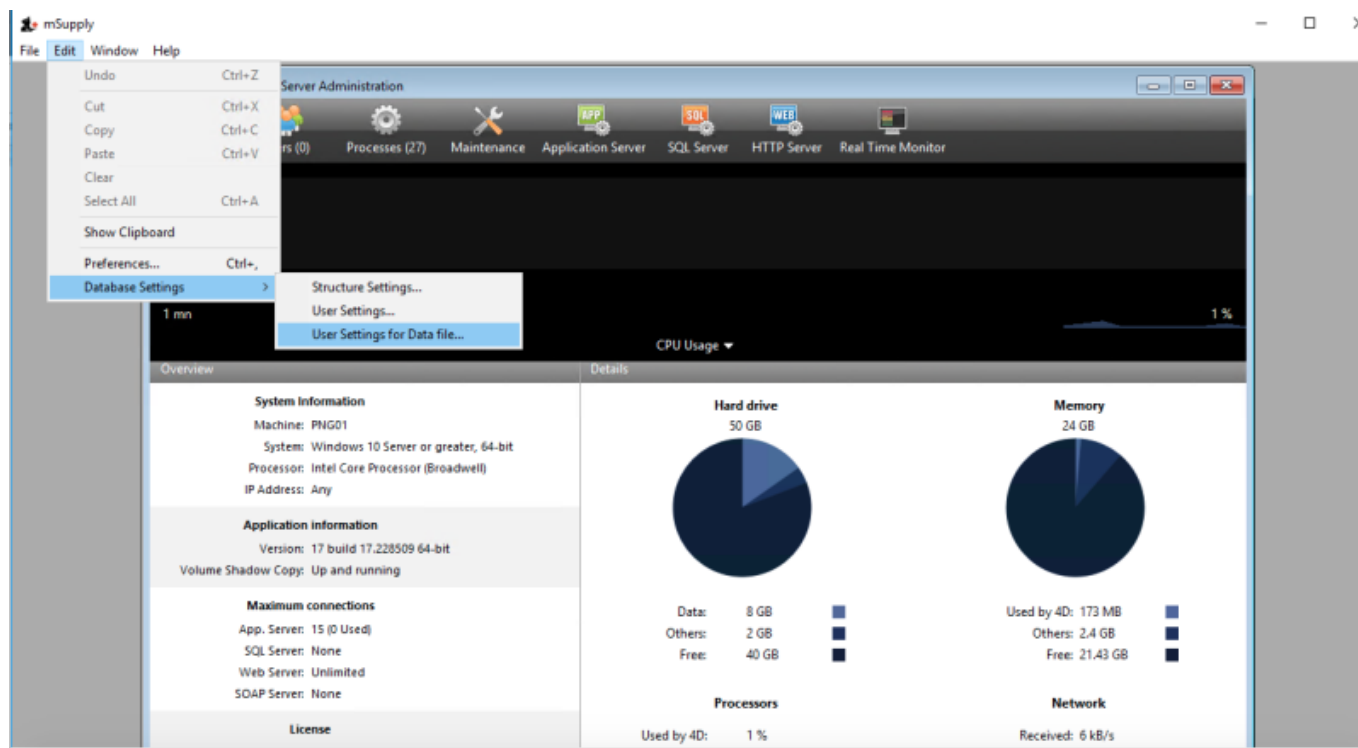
mSupply

File Edit Window Help

Undo Ctrl+Z
Cut Ctrl+X
Copy Ctrl+C
Paste Ctrl+V
Clear
Select All Ctrl+A
Show Clipboard
Preferences... Ctrl+,
Database Settings

Structure Settings...
User Settings...
User Settings for Data file...

Server Administration

rs (0) Processes (27) Maintenance Application Server SQL Server HTTP Server Real Time Monitor

1 mn
1 %
CPU Usage

Overview
Details

System Information
Machine: PNG01
System: Windows 10 Server or greater, 64-bit
Processor: Intel Core Processor (Broadwell)
IP Address: Any

Application information
Version: 17 build 17.228509 64-bit
Volume Shadow Copy: Up and running

Maximum connections
App. Server: 15 (0 Used)
SQL Server: None
Web Server: Unlimited
SOAP Server: None

License

Hard drive
50 GB

Data: 8 GB
Others: 2 GB
Free: 40 GB

Memory
24 GB

Used by 4D: 173 MB
Others: 2.4 GB
Free: 21.43 GB

Processors
Used by 4D: 1 %

Network
Received: 6 kB/s